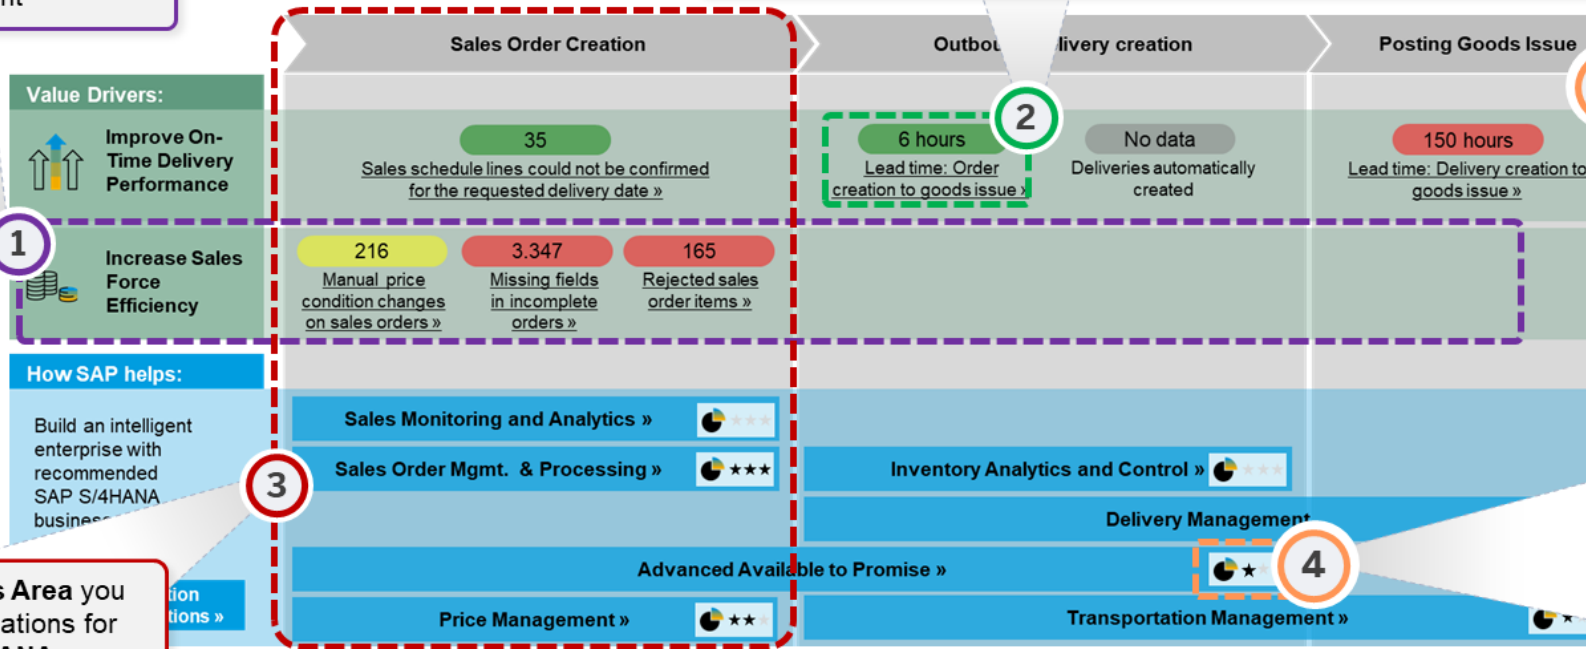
Sales Order Creation

Outbou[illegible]livery creation

Posting Goods Issue

Value Drivers:

Improve On-Time Delivery Performance

35
Sales schedule lines could not be confirmed for the requested delivery date »

2

6 hours
Lead time: Order creation to goods issue »

No data
Deliveries automatically created

150 hours
Lead time: Delivery creation to goods issue »

1

Increase Sales Force Efficiency

216
Manual price condition changes on sales orders »

3.347
Missing fields in incomplete orders »

165
Rejected sales order items »

How SAP helps:

Build an intelligent enterprise with recommended SAP S/4HANA busine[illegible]

3

s Area you
ations for

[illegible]tion
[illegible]tions »

Sales Monitoring and Analytics »

Sales Order Mgmt. & Processing » ★★★

Inventory Analytics and Control »

Delivery Management

Advanced Available to Promise » ★

4

Price Management » ★★

Transportation Management »